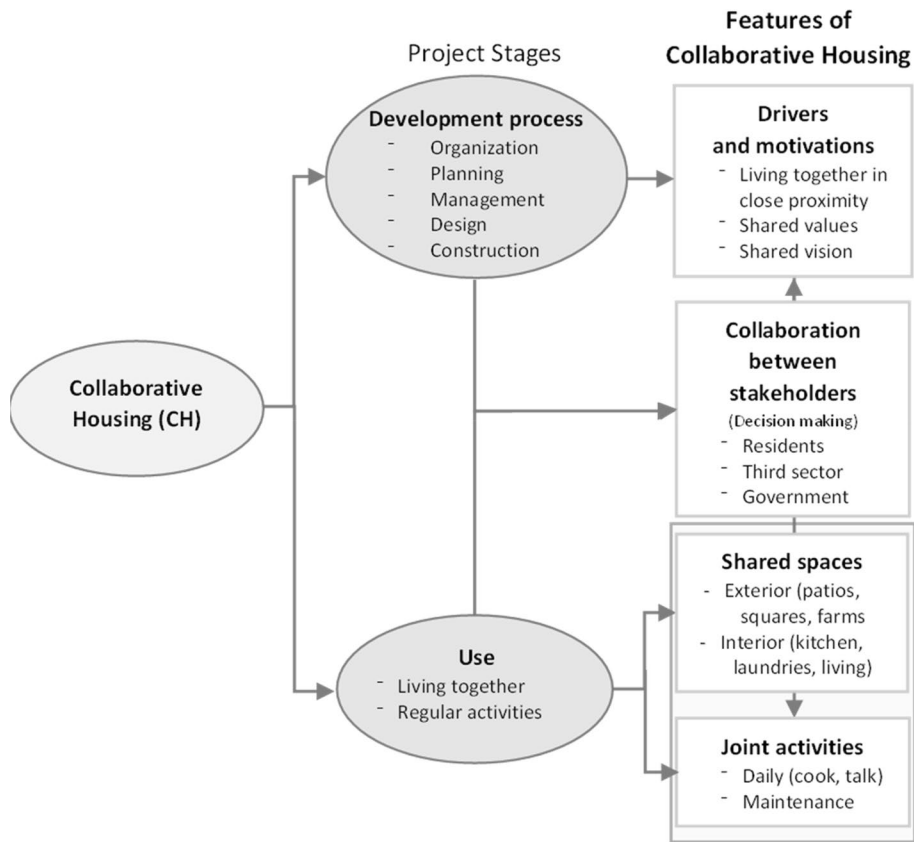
Project Stages

Features of Collaborative Housing

Development process
- Organization
- Planning
- Management
- Design
- Construction

Drivers and motivations
- Living together in close proximity
- Shared values
- Shared vision

Collaborative Housing (CH)

Collaboration between stakeholders
(Decision making)
- Residents
- Third sector
- Government

Shared spaces
- Exterior (patios, squares, farms
- Interior (kitchen, laundries, living)

Use
- Living together
- Regular activities

Joint activities
- Daily (cook, talk)
- Maintenance